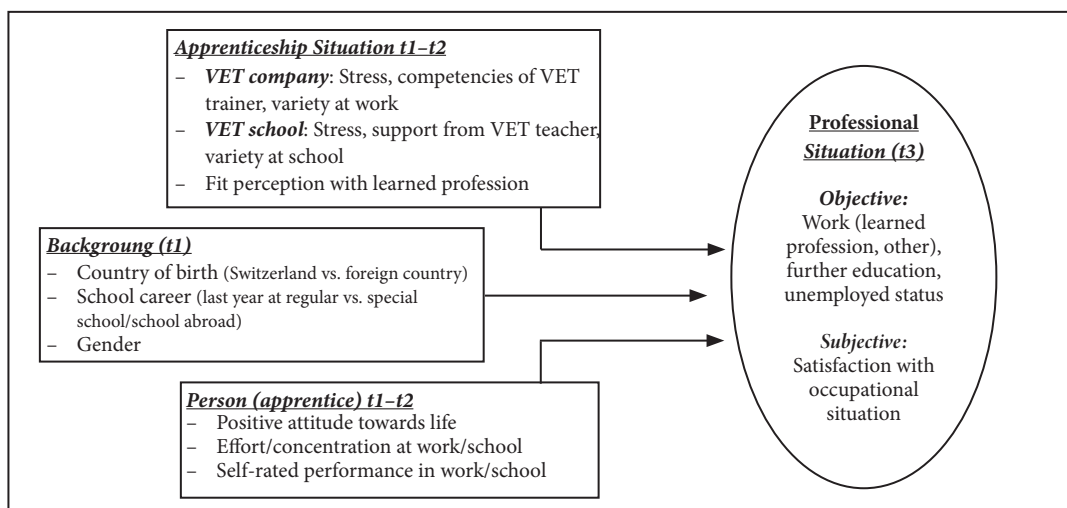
Apprenticeship Situation t1–t2

– VET company: Stress, competencies of VET trainer, variety at work
– VET school: Stress, support from VET teacher, variety at school
– Fit perception with learned profession

Backgroung (t1)

– Country of birth (Switzerland vs. foreign country)
– School career (last year at regular vs. special school/school abroad)
– Gender

Person (apprentice) t1–t2

– Positive attitude towards life
– Effort/concentration at work/school
– Self-rated performance in work/school

Professional Situation (t3)

Objective:
Work (learned profession, other), further education, unemployed status

Subjective:
Satisfaction with occupational situation